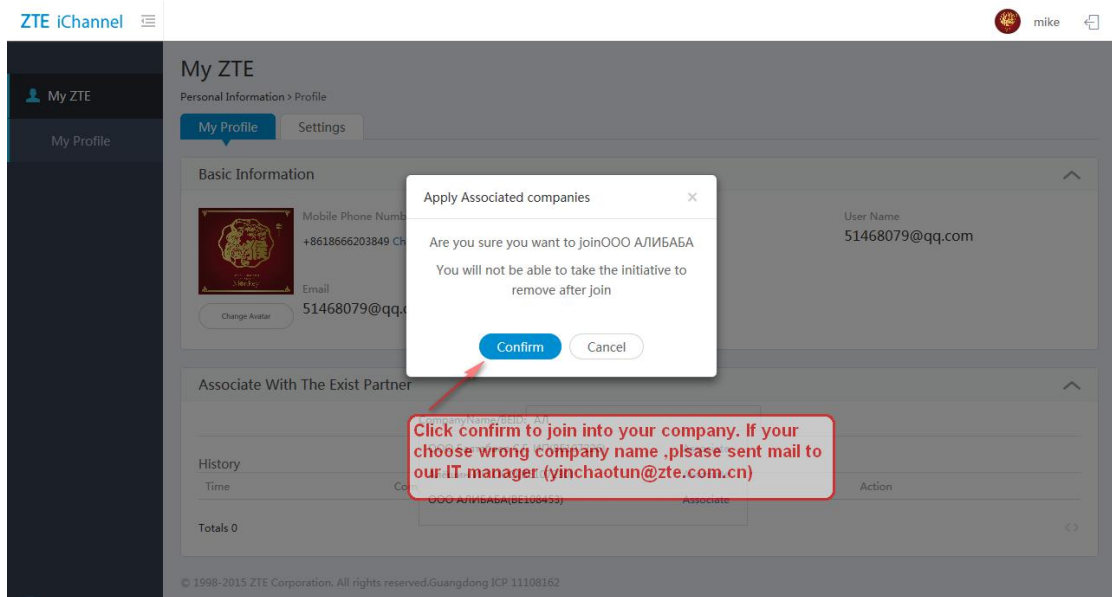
ZTE iChannel

mike

My ZTE

My Profile

My ZTE

Personal Information > Profile

My Profile Settings

Basic Information

Mobile Phone Numb

+8618666203849 Ch

Email

51468079@qq.c

Change Avatar

User Name

51468079@qq.com

Apply Associated companies

×

Are you sure you want to joinOOO АЛИБАБА

You will not be able to take the initiative to remove after join

Confirm Cancel

Associate With The Exist Partner

CompanyName/BEID: АЛ

History

Time

Con

ООО АЛИБАБА(BE108453)

Associate

Action

Totals 0

Click confirm to join into your company. If your choose wrong company name ,plsase sent mail to our IT manager (yinchaotun@zte.com.cn)

© 1998-2015 ZTE Corporation. All rights reserved.Guangdong ICP 11108162